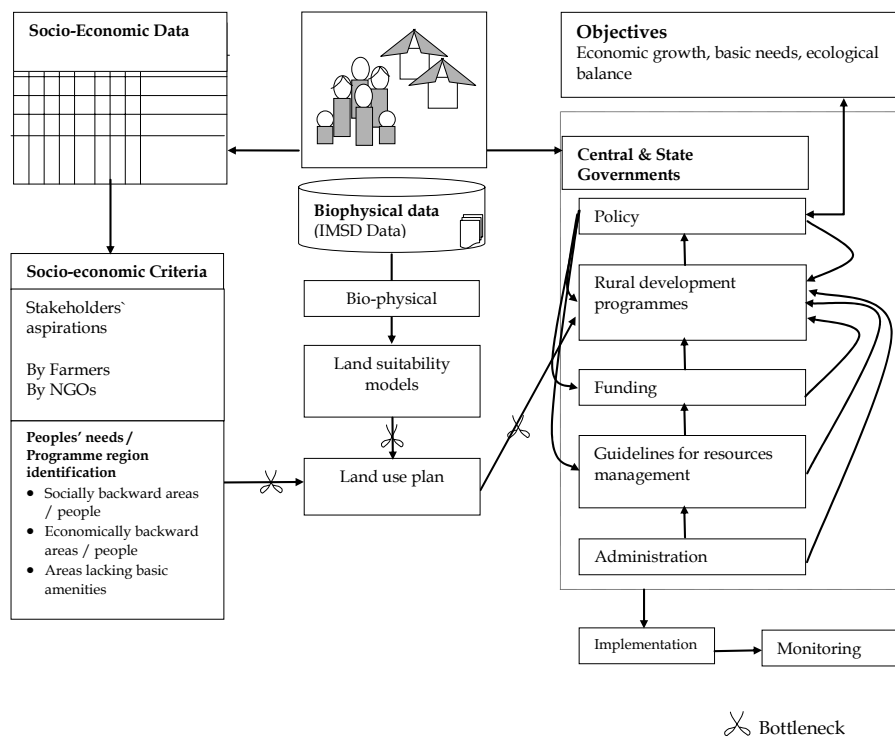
Socio-Economic Data

Objectives
Economic growth, basic needs, ecological balance

Central & State Governments

Biophysical data
(IMSD Data)

Policy

Socio-economic Criteria

Stakeholders` aspirations

By Farmers
By NGOs

Rural development programmes

Bio-physical

Land suitability models

Funding

Peoples' needs / Programme region identification
• Socially backward areas / people
• Economically backward areas / people
• Areas lacking basic amenities

Land use plan

Guidelines for resources management

Administration

Implementation

Monitoring

Bottleneck